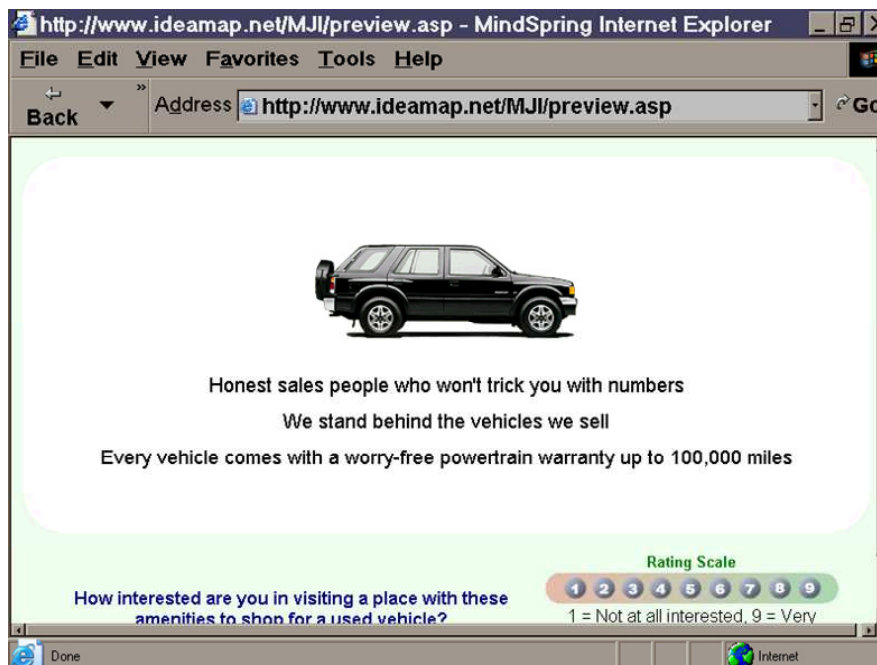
http://www.ideamap.net/MJI/preview.asp - MindSpring Internet Explorer

File Edit View Favorites Tools Help

Back

Address http://www.ideamap.net/MJI/preview.asp

Go

Honest sales people who won't trick you with numbers

We stand behind the vehicles we sell

Every vehicle comes with a worry-free powertrain warranty up to 100,000 miles

Rating Scale

1 2 3 4 5 6 7 8 9

How interested are you in visiting a place with these amenities to shop for a used vehicle?

1 = Not at all interested, 9 = Very

Done

Internet